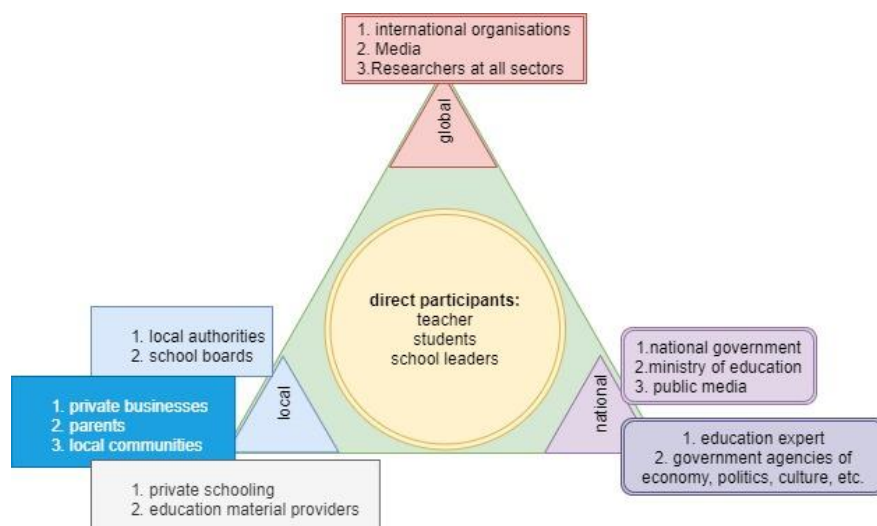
1. international organisations
2. Media
3.Researchers at all sectors

global

direct participants:
teacher
students
school leaders

1. local authorities
2. school boards

1. private businesses
2. parents
3. local communities

local

1. private schooling
2. education material providers

1.national government
2.ministry of education
3. public media

national

1. education expert
2. government agencies of economy, politics, culture, etc.